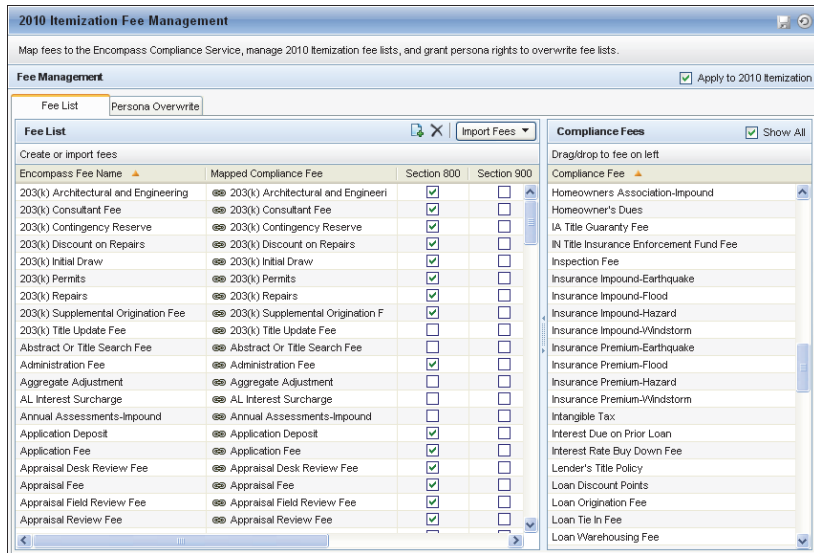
2010 Itemization Fee Management

Map fees to the Encompass Compliance Service, manage 2010 Itemization fee lists, and grant persona rights to overwrite fee lists.

Fee Management

Apply to 2010 Itemization

Fee List | Persona Overwrite

Fee List

Import Fees

Create or import fees

| Encompass Fee Name | Mapped Compliance Fee | Section 800 | Section 900 |
|---|---|---|---|
| 203(k) Architectural and Engineering | 203(k) Architectural and Engineeri | ☑ | ☐ |
| 203(k) Consultant Fee | 203(k) Consultant Fee | ☑ | ☐ |
| 203(k) Contingency Reserve | 203(k) Contingency Reserve | ☑ | ☐ |
| 203(k) Discount on Repairs | 203(k) Discount on Repairs | ☑ | ☐ |
| 203(k) Initial Draw | 203(k) Initial Draw | ☑ | ☐ |
| 203(k) Permits | 203(k) Permits | ☑ | ☐ |
| 203(k) Repairs | 203(k) Repairs | ☑ | ☐ |
| 203(k) Supplemental Origination Fee | 203(k) Supplemental Origination F | ☑ | ☐ |
| 203(k) Title Update Fee | 203(k) Title Update Fee | ☐ | ☐ |
| Abstract Or Title Search Fee | Abstract Or Title Search Fee | ☐ | ☐ |
| Administration Fee | Administration Fee | ☑ | ☐ |
| Aggregate Adjustment | Aggregate Adjustment | ☐ | ☐ |
| AL Interest Surcharge | AL Interest Surcharge | ☐ | ☐ |
| Annual Assessments-Impound | Annual Assessments-Impound | ☐ | ☐ |
| Application Deposit | Application Deposit | ☑ | ☐ |
| Application Fee | Application Fee | ☑ | ☐ |
| Appraisal Desk Review Fee | Appraisal Desk Review Fee | ☑ | ☐ |
| Appraisal Fee | Appraisal Fee | ☑ | ☐ |
| Appraisal Field Review Fee | Appraisal Field Review Fee | ☑ | ☐ |
| Appraisal Review Fee | Appraisal Review Fee | ☑ | ☐ |

Compliance Fees

Show All

Drag/drop to fee on left

Compliance Fee

Homeowners Association-Impound
Homeowner's Dues
IA Title Guaranty Fee
IN Title Insurance Enforcement Fund Fee
Inspection Fee
Insurance Impound-Earthquake
Insurance Impound-Flood
Insurance Impound-Hazard
Insurance Impound-Windstorm
Insurance Premium-Earthquake
Insurance Premium-Flood
Insurance Premium-Hazard
Insurance Premium-Windstorm
Intangible Tax
Interest Due on Prior Loan
Interest Rate Buy Down Fee
Lender's Title Policy
Loan Discount Points
Loan Origination Fee
Loan Tie In Fee
Loan Warehousing Fee